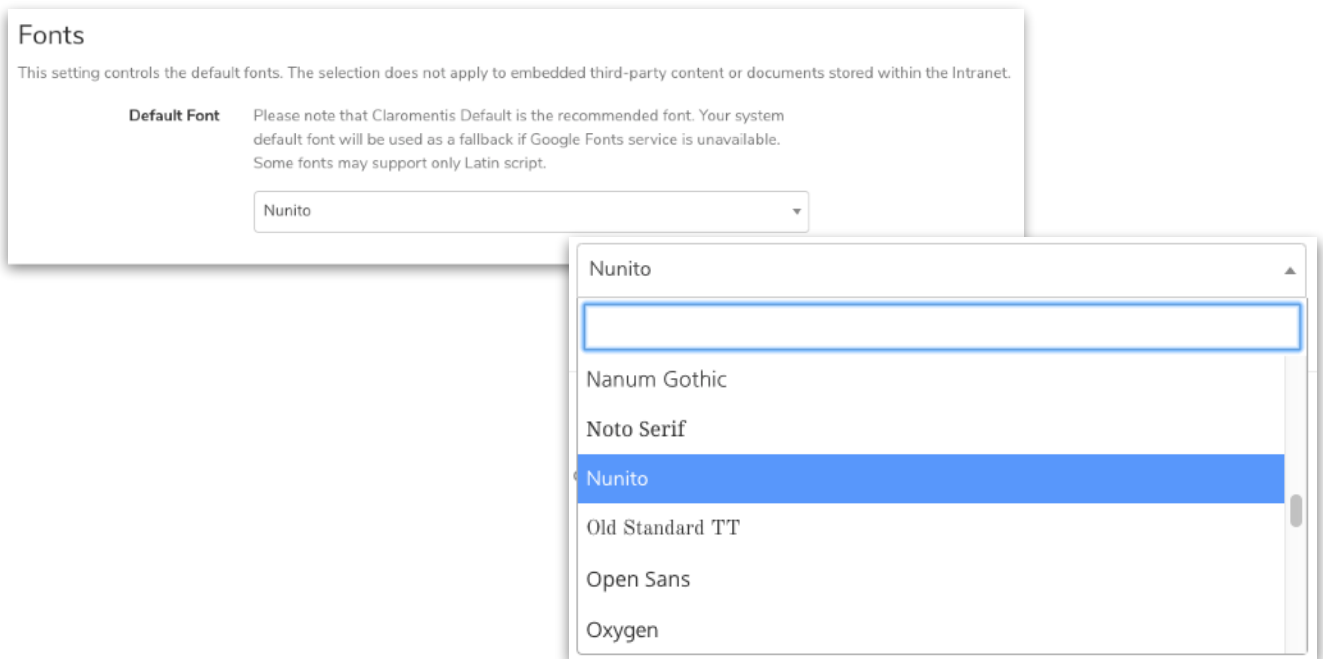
Fonts

This setting controls the default fonts. The selection does not apply to embedded third-party content or documents stored within the Intranet.

Default Font

Please note that Claromentis Default is the recommended font. Your system default font will be used as a fallback if Google Fonts service is unavailable. Some fonts may support only Latin script.

Nunito

Nunito

Nanum Gothic
Noto Serif
Nunito
Old Standard TT
Open Sans
Oxygen